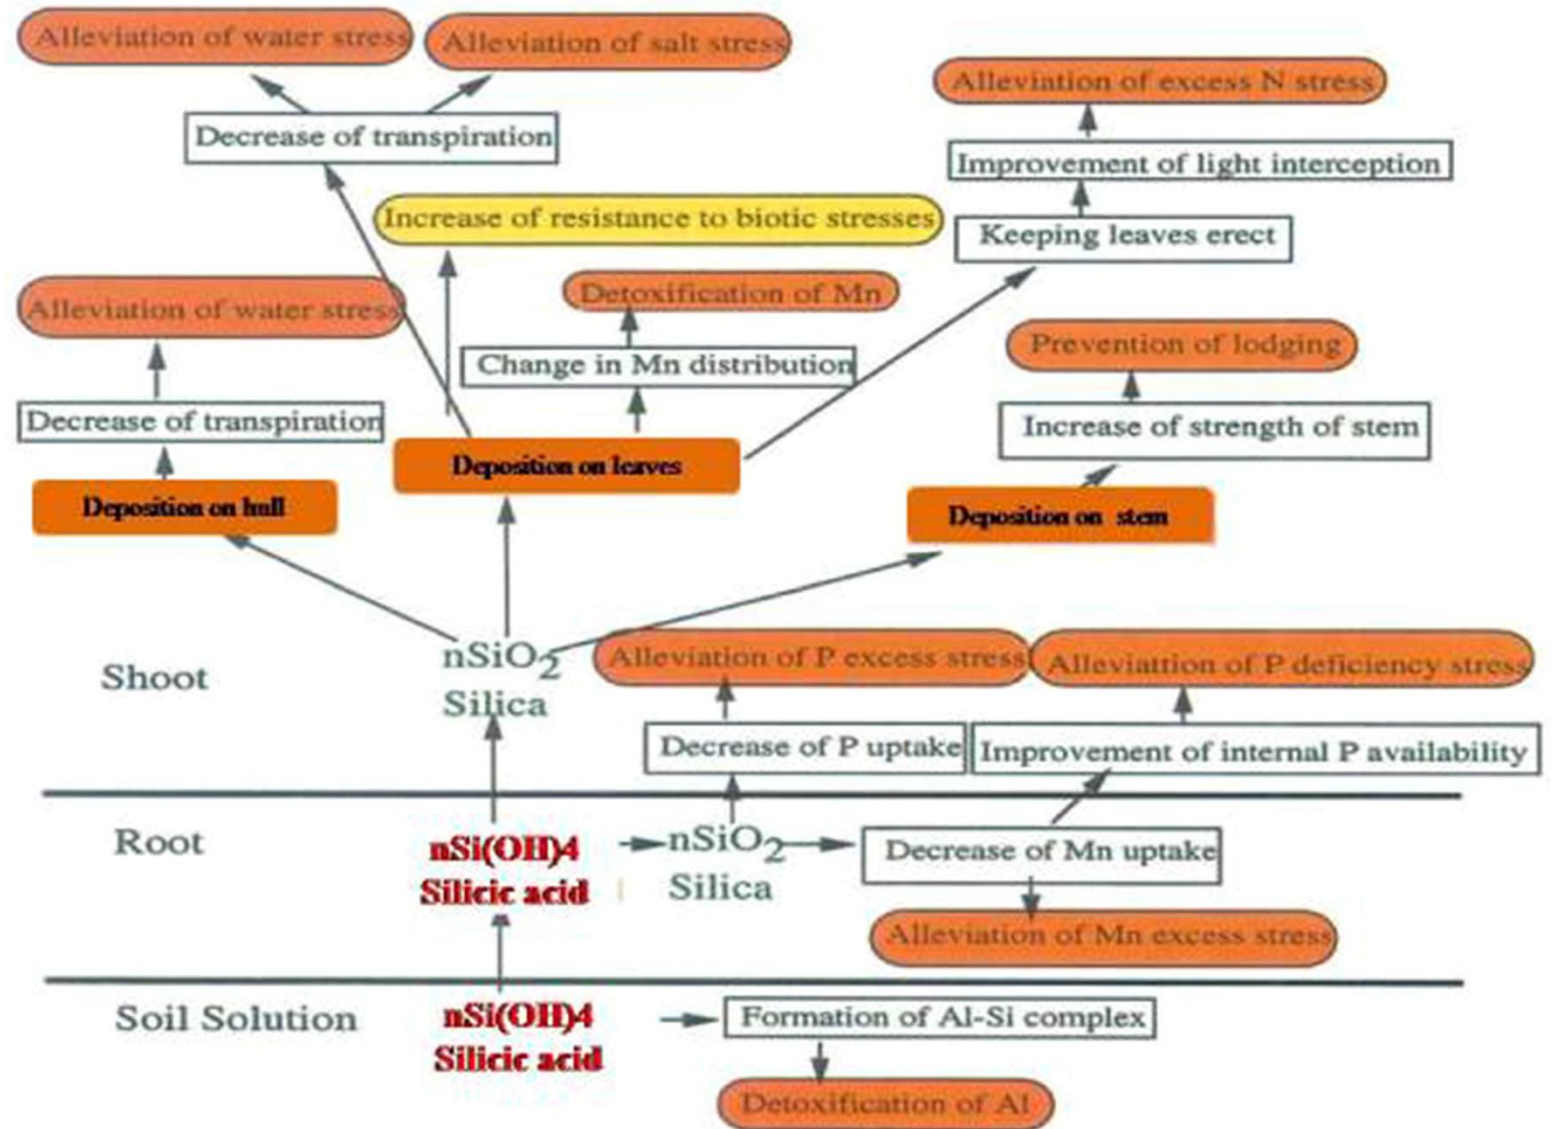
Alleviation of water stress

Alleviation of salt stress

Decrease of transpiration

Alleviation of excess N stress

Improvement of light interception

Increase of resistance to biotic stresses

Keeping leaves erect

Alleviation of water stress

Detoxification of Mn

Change in Mn distribution

Prevention of lodging

Decrease of transpiration

Increase of strength of stem

Deposition on hull

Deposition on leaves

Deposition on stem

Shoot

$nSiO_2$
Silica

Alleviation of P excess stress

Alleviattion of P deficiency stress

Decrease of P uptake

Improvement of internal P availability

Root

nSi(OH)4
Silicic acid

$nSiO_2$
Silica

Decrease of Mn uptake

Alleviation of Mn excess stress

Soil Solution

nSi(OH)4
Silicic acid

Formation of Al-Si complex

Detoxification of Al